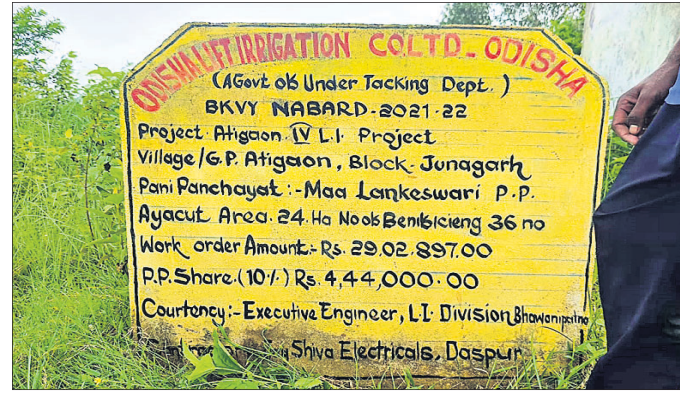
ODISHA LIFT IRRIGATION CO.LTD. ODISHA
(A Govt. of Under Tacking Dept.)
BKVY NABARD-2021-22
Project Atigaon IV L.I. Project
Village/G.P. Atigaon, Block- Junagarh
Pani Panchayat:- Maa Lankeswari P.P.
Ayacut Area. 24 Ha No of Benificieng 36 no
Work order Amount:- Rs. 29,02,897.00
P.P. Share (10%) Rs. 4,44,000.00
Courtency:- Executive Engineer, L.I. Division Bhawanipatna
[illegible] Shiva Electricals, Daspur